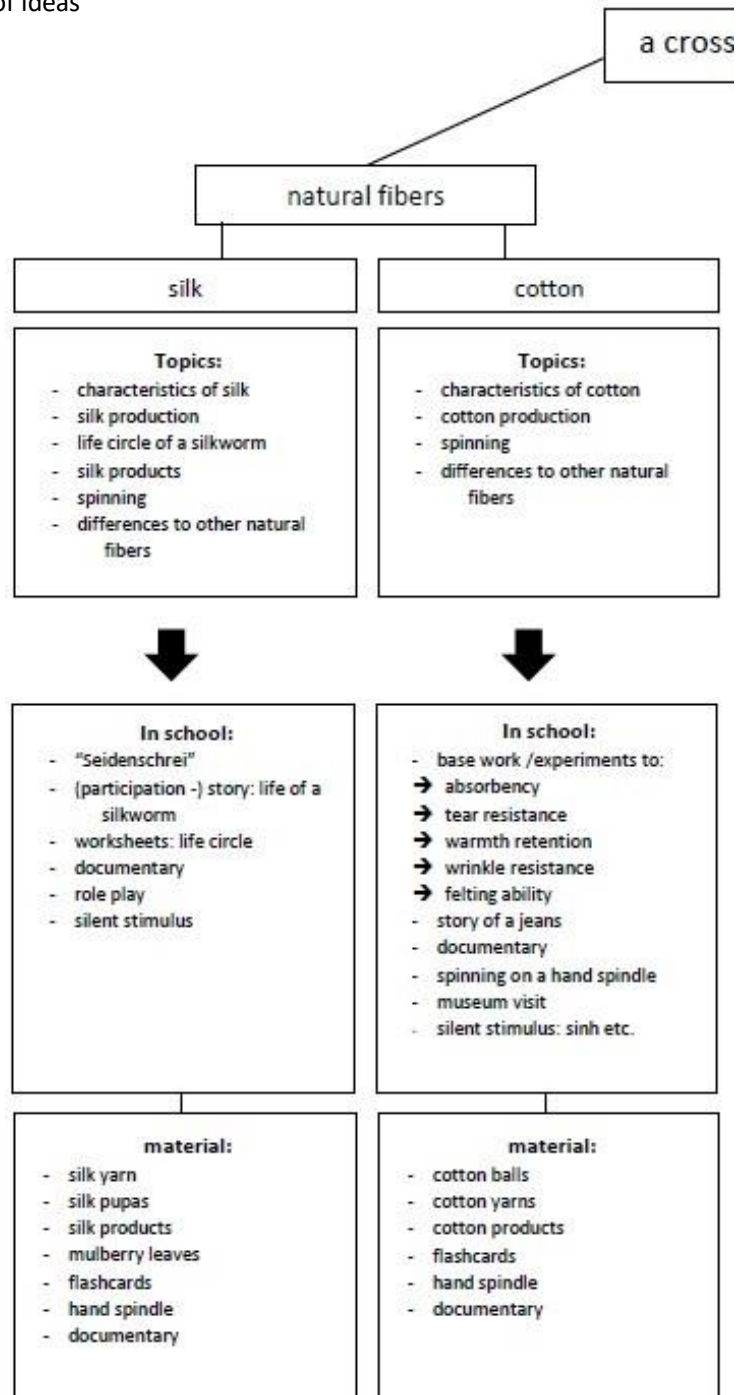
of ideas

a cross

natural fibers

silk

cotton

**Topics:**
- characteristics of silk
- silk production
- life circle of a silkworm
- silk products
- spinning
- differences to other natural fibers

**Topics:**
- characteristics of cotton
- cotton production
- spinning
- differences to other natural fibers

**In school:**
- "Seidenschrei"
- (participation -) story: life of a silkworm
- worksheets: life circle
- documentary
- role play
- silent stimulus

**In school:**
- base work /experiments to:
→ absorbency
→ tear resistance
→ warmth retention
→ wrinkle resistance
→ felting ability
- story of a jeans
- documentary
- spinning on a hand spindle
- museum visit
- silent stimulus: sinh etc.

**material:**
- silk yarn
- silk pupas
- silk products
- mulberry leaves
- flashcards
- hand spindle
- documentary

**material:**
- cotton balls
- cotton yarns
- cotton products
- flashcards
- hand spindle
- documentary